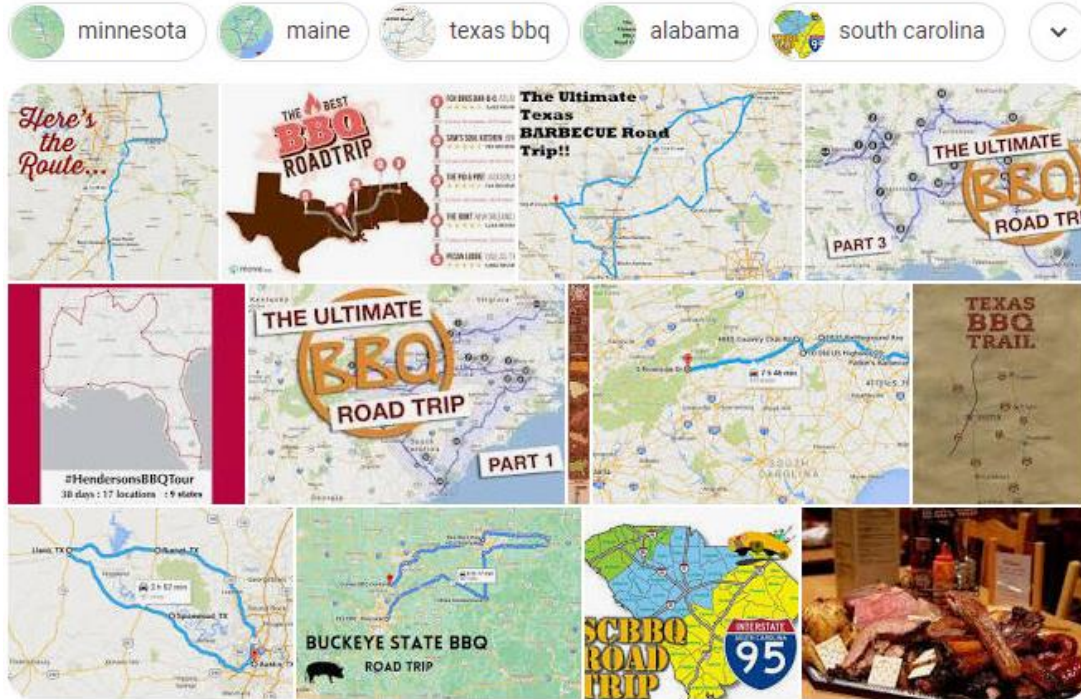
minnesota
maine
texas bbq
alabama
south carolina

Here's the Route...

THE BEST BBQ ROADTRIP

The Ultimate Texas BARBECUE Road Trip!!

THE ULTIMATE BBQ ROAD TRI

PART 3

#HendersonsBBQTour
38 days : 17 locations : 9 states

THE ULTIMATE BBQ ROAD TRIP

PART 1

7 h 46 min

SOUTH CAROLINA

TEXAS BBQ TRAIL

Llano, TX
Burnet, TX
2 h 57 min
Austin, TX

BUCKEYE STATE BBQ
ROAD TRIP

SCBBQ ROAD TRIP

INTERSTATE
SOUTH CAROLINA
95